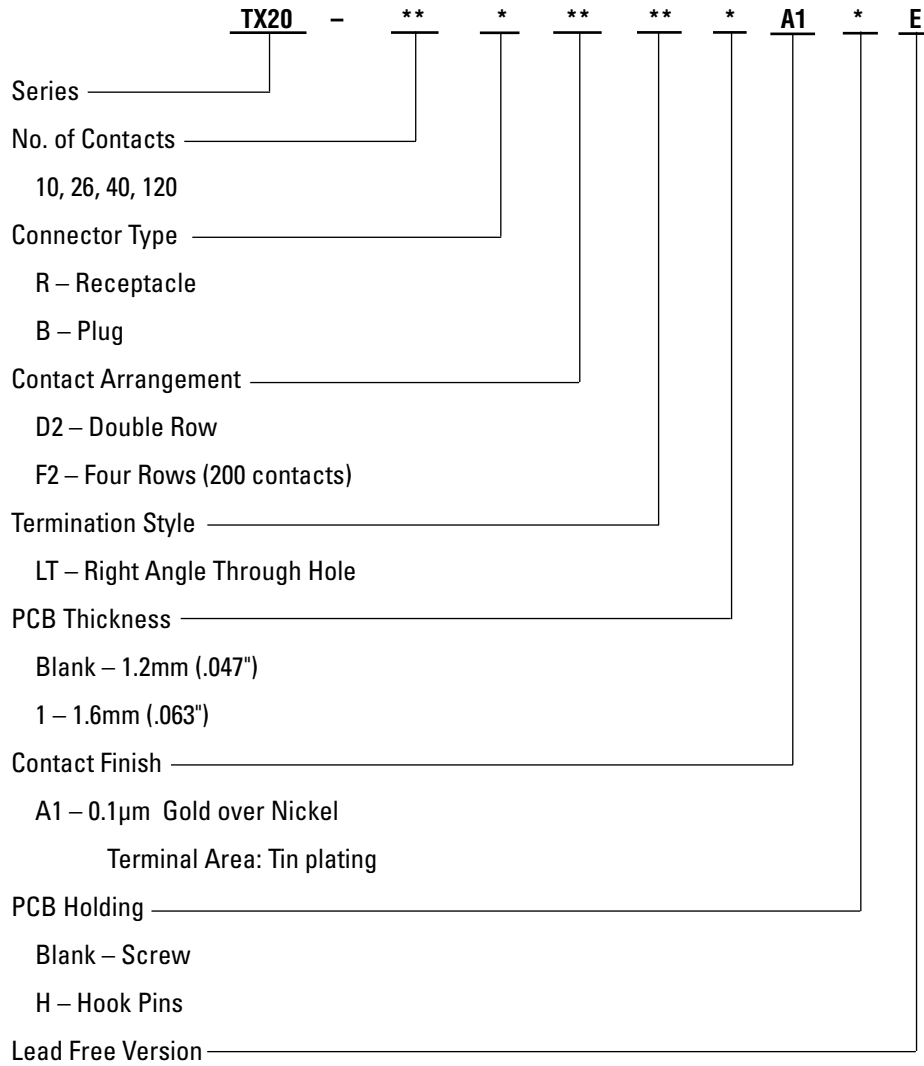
TX20 – ** * ** ** * A1 * E

Series

No. of Contacts

10, 26, 40, 120

Connector Type

R – Receptacle

B – Plug

Contact Arrangement

D2 – Double Row

F2 – Four Rows (200 contacts)

Termination Style

LT – Right Angle Through Hole

PCB Thickness

Blank – 1.2mm (.047")

1 – 1.6mm (.063")

Contact Finish

A1 – 0.1µm Gold over Nickel

Terminal Area: Tin plating

PCB Holding

Blank – Screw

H – Hook Pins

Lead Free Version